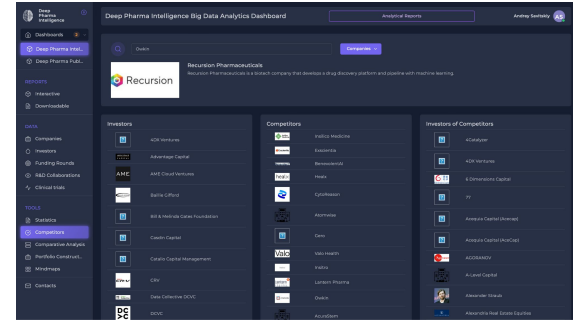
Deep Pharma Intelligence

Deep Pharma Intelligence Big Data Analytics Dashboard

Analytical Reports

Andrey Savitskiy

AS

Dashboards

Deep Pharma Intel...

Deep Pharma Publ...

REPORTS

Interactive

Downloadable

DATA

Companies

Investors

Funding Rounds

R&D Collaborations

Clinical trials

TOOLS

Statistics

Competitors

Comparative Analysis

Portfolio Construct...

Mindmaps

Contacts

Owkin

Companies

Recursion

Recursion Pharmaceuticals

Recursion Pharmaceuticals is a biotech company that develops a drug discovery platform and pipeline with machine learning.

Investors

42X Ventures

Advantage Capital

AME

AME Cloud Ventures

Baillie Gifford

Bill & Melinda Gates Foundation

Casdin Capital

Catalio Capital Management

CRV

CRV

Data Collective DCVC

DCVC

Competitors

Insilico Medicine

Exscientia

BenevolentAI

healx

Healx

CytoReason

Atomwise

Genomenon

Valo

Valo Health

Insitro

Lantern Pharma

Owkin

AccutarBio

Investors of Competitors

4Catalyzer

42X Ventures

6 Dimensions Capital

77

Acequia Capital (Acecap)

Acequia Capital (AceCap)

ACGRANOV

A-Level Capital

Alexander Straub

Alexandria Real Estate Equities